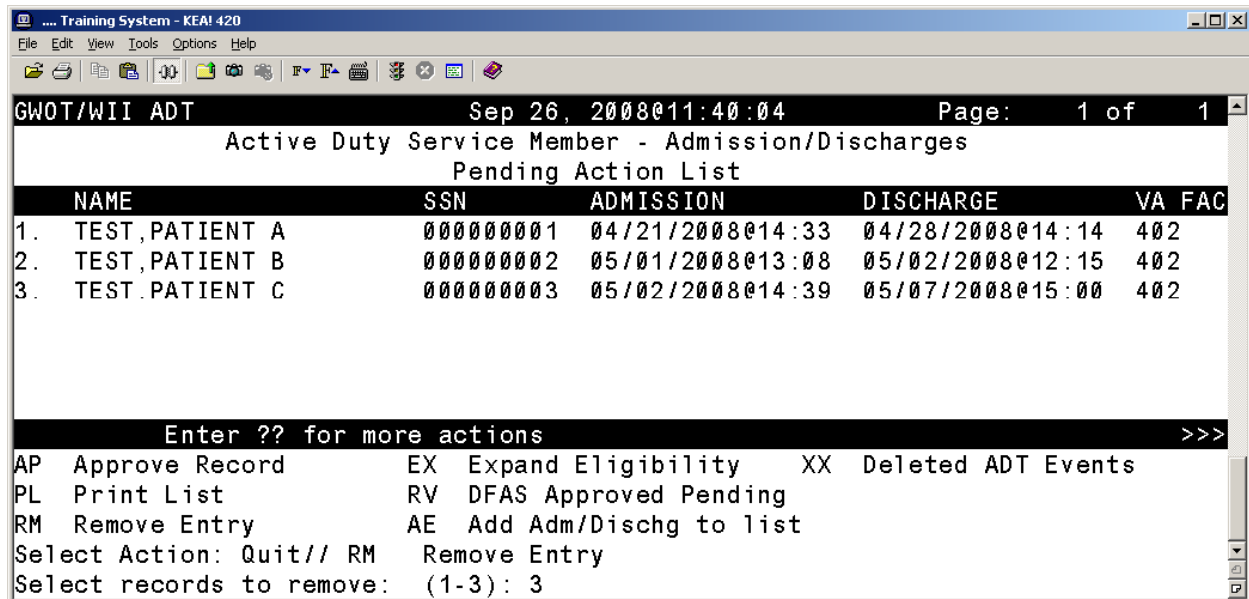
.... Training System - KEA! 420

File Edit View Tools Options Help

GWOT/WII ADT Sep 26, 2008@11:40:04 Page: 1 of 1

Active Duty Service Member - Admission/Discharges
Pending Action List

| | NAME | SSN | ADMISSION | DISCHARGE | VA FAC |
|---|---|---|---|---|---|
| 1. | TEST,PATIENT A | 000000001 | 04/21/2008@14:33 | 04/28/2008@14:14 | 402 |
| 2. | TEST,PATIENT B | 000000002 | 05/01/2008@13:08 | 05/02/2008@12:15 | 402 |
| 3. | TEST,PATIENT C | 000000003 | 05/02/2008@14:39 | 05/07/2008@15:00 | 402 |

Enter ?? for more actions >>>

AP Approve Record EX Expand Eligibility XX Deleted ADT Events
PL Print List RV DFAS Approved Pending
RM Remove Entry AE Add Adm/Dischg to list
Select Action: Quit// RM Remove Entry
Select records to remove: (1-3): 3